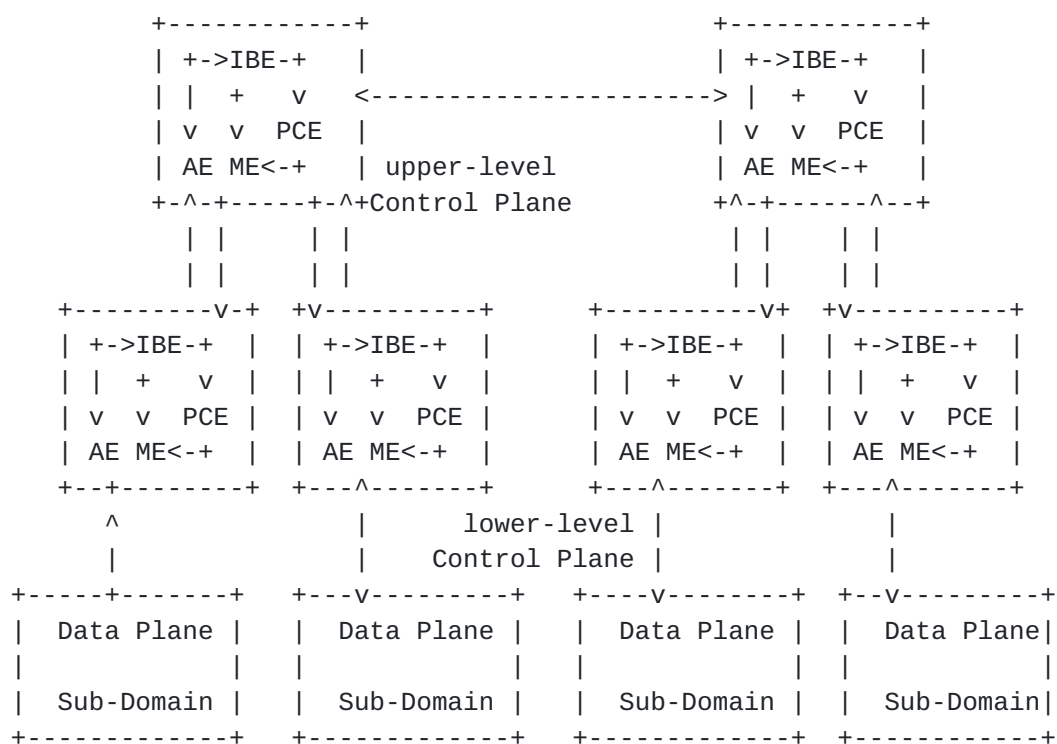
```
        +-----------+                          +-----------+
        | +->IBE-+  |                          | +->IBE-+  |
        | |  +   v  <------------------------> |  +   v    |
        | v  v  PCE |                          | v  v  PCE |
        | AE ME<-+  | upper-level              | AE ME<-+  |
        +-^-+-----+-^+Control Plane            +^-+------^--+
          | |     | |                           | |     | |
          | |     | |                           | |     | |
   +---------v-+ +v----------+        +----------v+ +v----------+
   | +->IBE-+  | | +->IBE-+  |        | +->IBE-+  | | +->IBE-+  |
   | |  +   v  | | |  +   v  |        | |  +   v  | | |  +   v  |
   | v  v  PCE | | v  v  PCE |        | v  v  PCE | | v  v  PCE |
   | AE ME<-+  | | AE ME<-+  |        | AE ME<-+  | | AE ME<-+  |
   +--+--------+ +---^-------+        +---^-------+ +---^-------+
      ^              |       lower-level |              |
      |              |     Control Plane |              |
+-----+-------+ +---v---------+ +----v--------+ +--v---------+
| Data Plane  | | Data Plane  | | Data Plane  | | Data Plane|
|             | |             | |             | |           |
| Sub-Domain  | | Sub-Domain  | | Sub-Domain  | | Sub-Domain|
+-------------+ +-------------+ +-------------+ +------------+
```